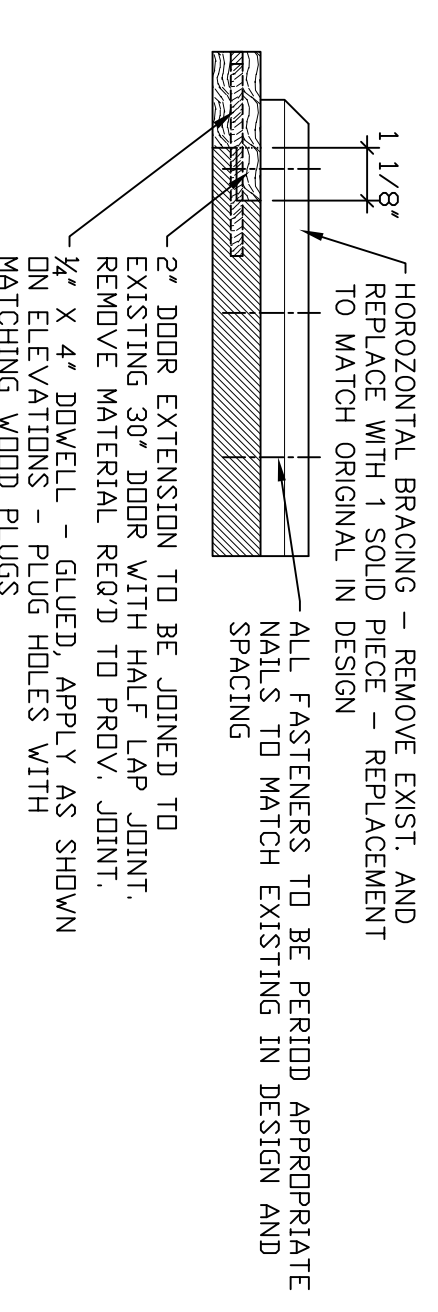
1 1/8"

HOROZONTAL BRACING – REMOVE EXIST. AND REPLACE WITH 1 SOLID PIECE – REPLACEMENT TO MATCH ORIGINAL IN DESIGN

ALL FASTENERS TO BE PERIOD APPROPRIATE NAILS TO MATCH EXISTING IN DESIGN AND SPACING

2" DOOR EXTENSION TO BE JOINED TO EXISTING 30" DOOR WITH HALF LAP JOINT. REMOVE MATERIAL REQ'D TO PROV. JOINT.

¼" X 4" DOWELL – GLUED, APPLY AS SHOWN ON ELEVATIONS – PLUG HOLES WITH MATCHING WOOD PLUGS